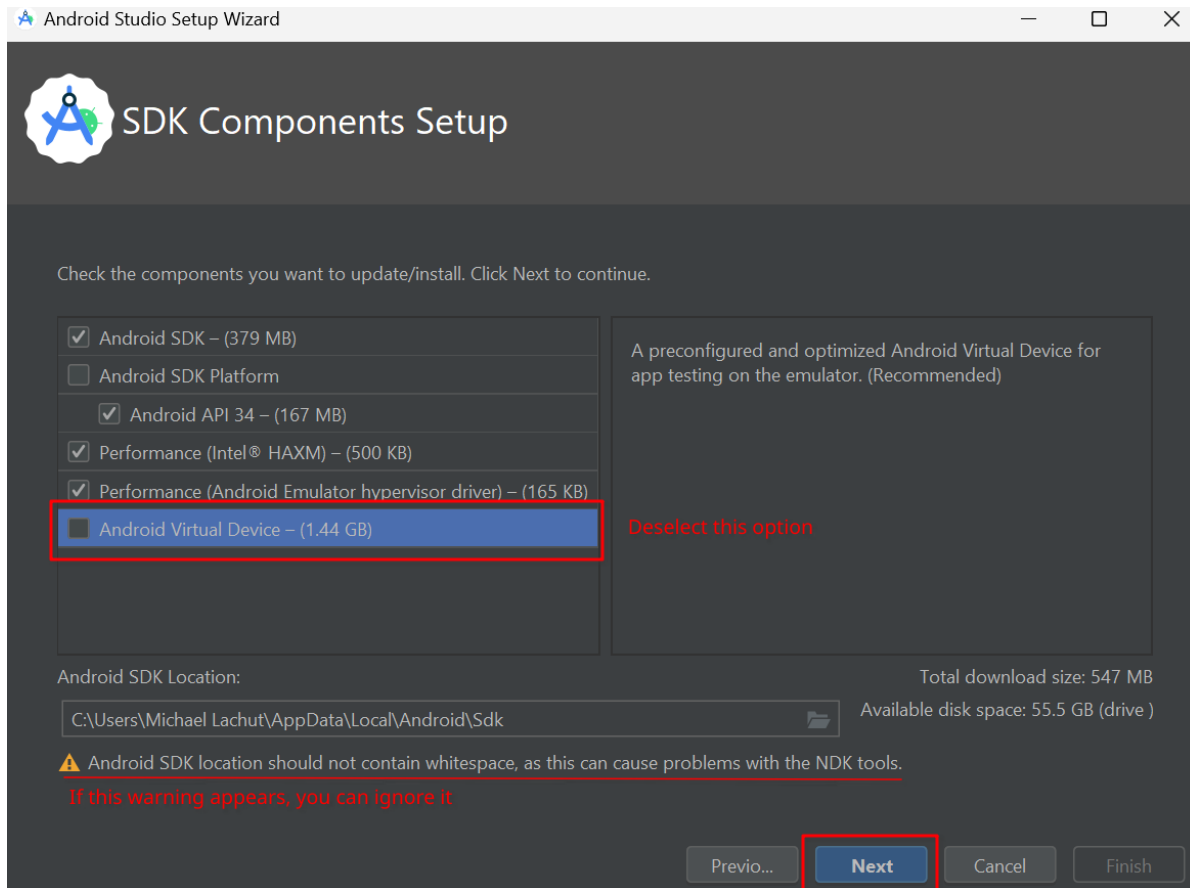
Android Studio Setup Wizard

SDK Components Setup

Check the components you want to update/install. Click Next to continue.

Android SDK – (379 MB)
Android SDK Platform
Android API 34 – (167 MB)
Performance (Intel® HAXM) – (500 KB)
Performance (Android Emulator hypervisor driver) – (165 KB)
Android Virtual Device – (1.44 GB)

Deselect this option

A preconfigured and optimized Android Virtual Device for app testing on the emulator. (Recommended)

Android SDK Location:

C:\Users\Michael Lachut\AppData\Local\Android\Sdk

Total download size: 547 MB

Available disk space: 55.5 GB (drive )

Android SDK location should not contain whitespace, as this can cause problems with the NDK tools.

If this warning appears, you can ignore it

Previo... Next Cancel Finish